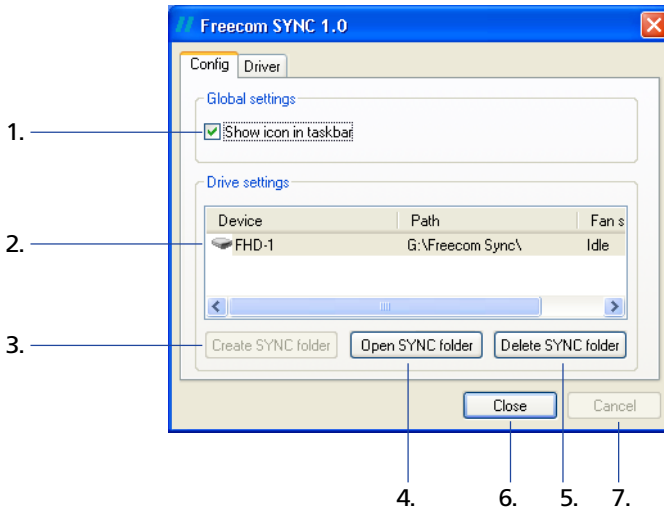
Freecom SYNC 1.0

Config | Driver

Global settings

1. Show icon in taskbar

Drive settings

| Device | Path | Fan s |
|---|---|---|
| FHD-1 | G:\Freecom Sync\ | Idle |

2.

3. Create SYNC folder

Open SYNC folder

Delete SYNC folder

Close

Cancel

4.

6.

5.

7.